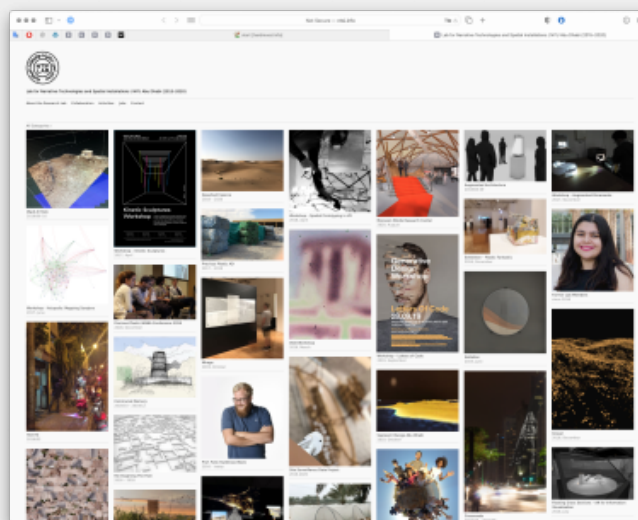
Not Secure — nts.info

Lab for Narrative Technologies and Spatial Installations (NTS Abu Dhabi (2016-2020))

Lab for Narrative Technologies and Spatial Installations (NTS Abu Dhabi (2016-2020))

About the Research Lab   Collaborators   Activities   Jobs   Contact

Kinetic Sculptures Workshop

Immersive Design Research

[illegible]